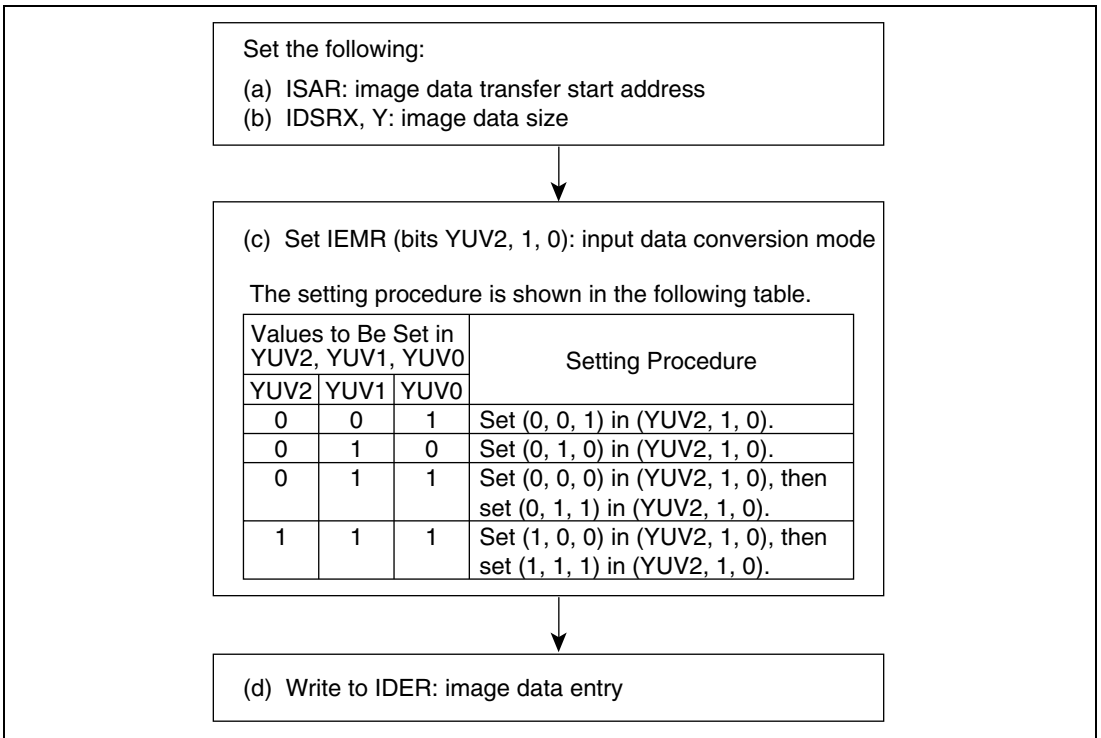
Set the following:

(a) ISAR: image data transfer start address
(b) IDSRX, Y: image data size

(c) Set IEMR (bits YUV2, 1, 0): input data conversion mode

The setting procedure is shown in the following table.

| Values to Be Set in YUV2, YUV1, YUV0 | | | Setting Procedure |
|---|---|---|---|
| YUV2 | YUV1 | YUV0 | |
| 0 | 0 | 1 | Set (0, 0, 1) in (YUV2, 1, 0). |
| 0 | 1 | 0 | Set (0, 1, 0) in (YUV2, 1, 0). |
| 0 | 1 | 1 | Set (0, 0, 0) in (YUV2, 1, 0), then set (0, 1, 1) in (YUV2, 1, 0). |
| 1 | 1 | 1 | Set (1, 0, 0) in (YUV2, 1, 0), then set (1, 1, 1) in (YUV2, 1, 0). |

(d) Write to IDER: image data entry